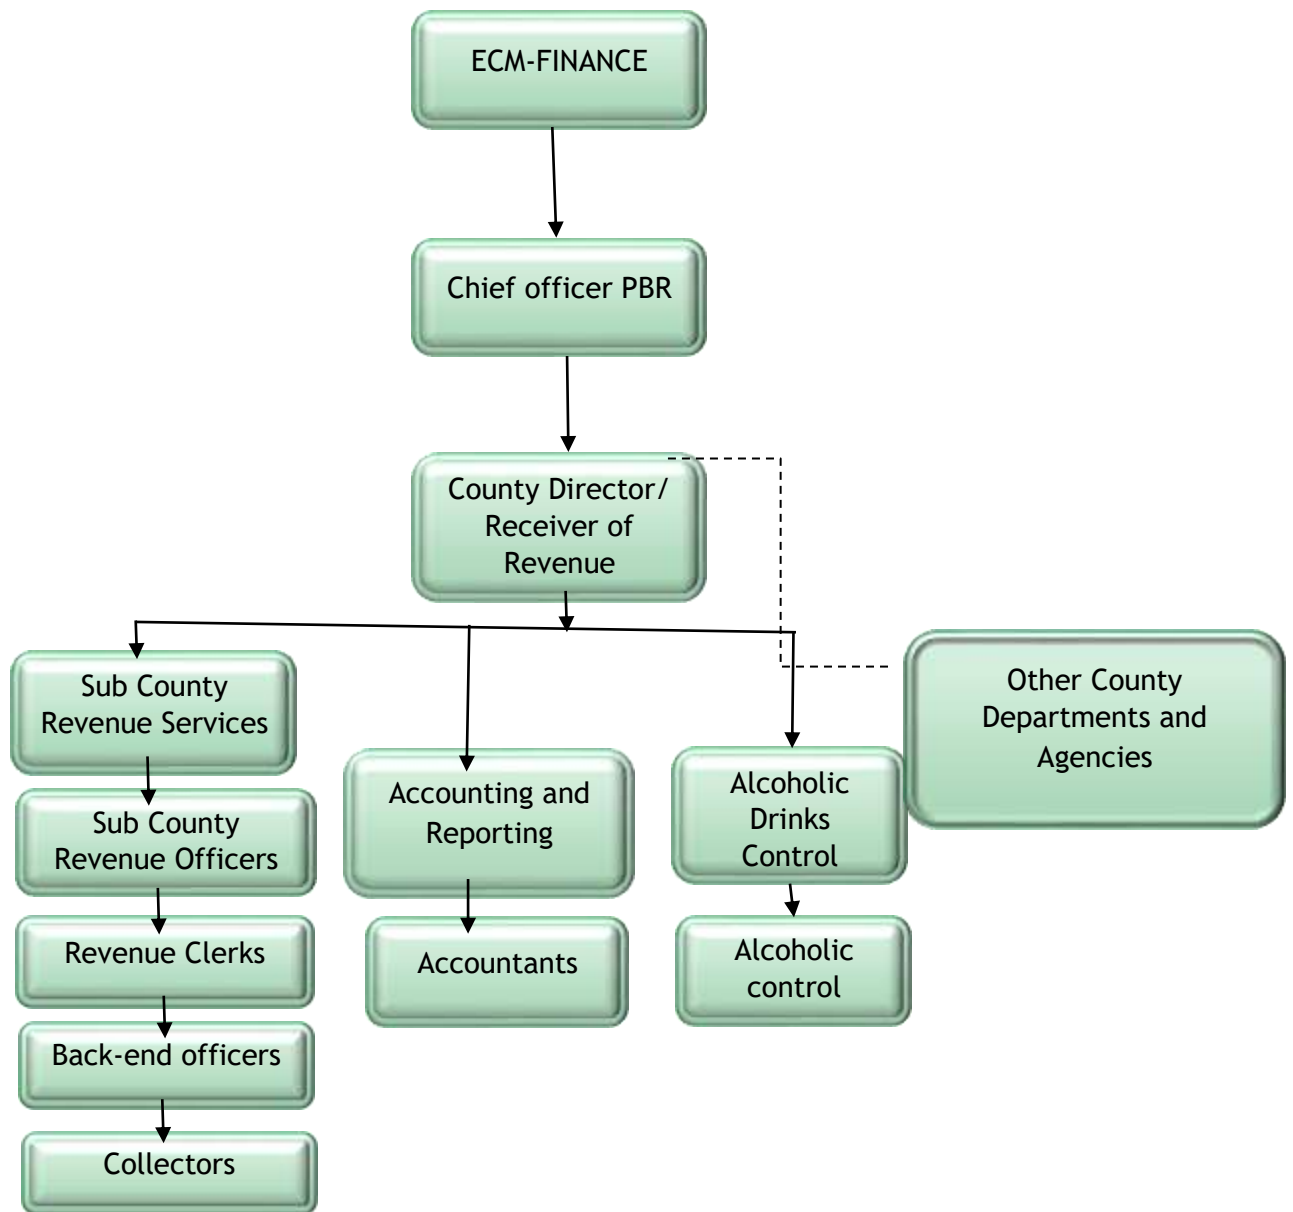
ECM-FINANCE

Chief officer PBR

County Director/ Receiver of Revenue

Sub County Revenue Services

Sub County Revenue Officers

Revenue Clerks

Back-end officers

Collectors

Accounting and Reporting

Accountants

Alcoholic Drinks Control

Alcoholic control

Other County Departments and Agencies